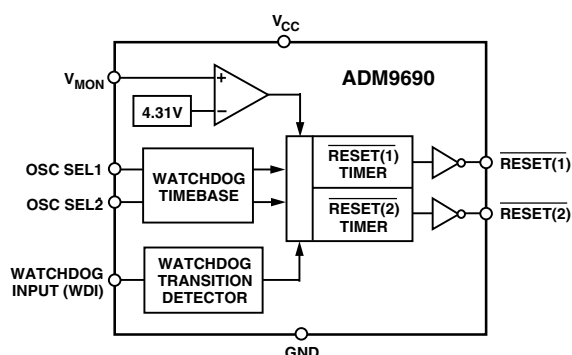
$V_{CC}$

$V_{MON}$

+

−

4.31V

ADM9690

OSC SEL1

OSC SEL2

WATCHDOG TIMEBASE

$\overline{\text{RESET(1)}}$ TIMER

$\overline{\text{RESET(2)}}$ TIMER

$\overline{\text{RESET(1)}}$

$\overline{\text{RESET(2)}}$

WATCHDOG INPUT (WDI)

WATCHDOG TRANSITION DETECTOR

GND